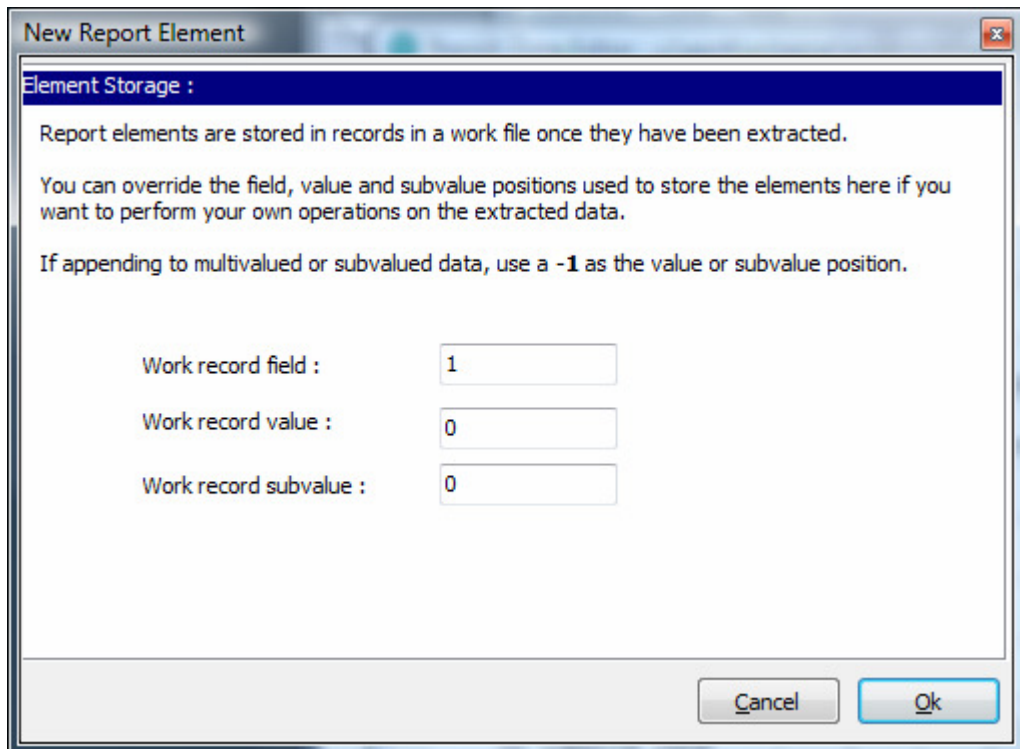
New Report Element

Element Storage :

Report elements are stored in records in a work file once they have been extracted.

You can override the field, value and subvalue positions used to store the elements here if you want to perform your own operations on the extracted data.

If appending to multivalued or subvalued data, use a -1 as the value or subvalue position.

Work record field : 1

Work record value : 0

Work record subvalue : 0

Cancel

Ok